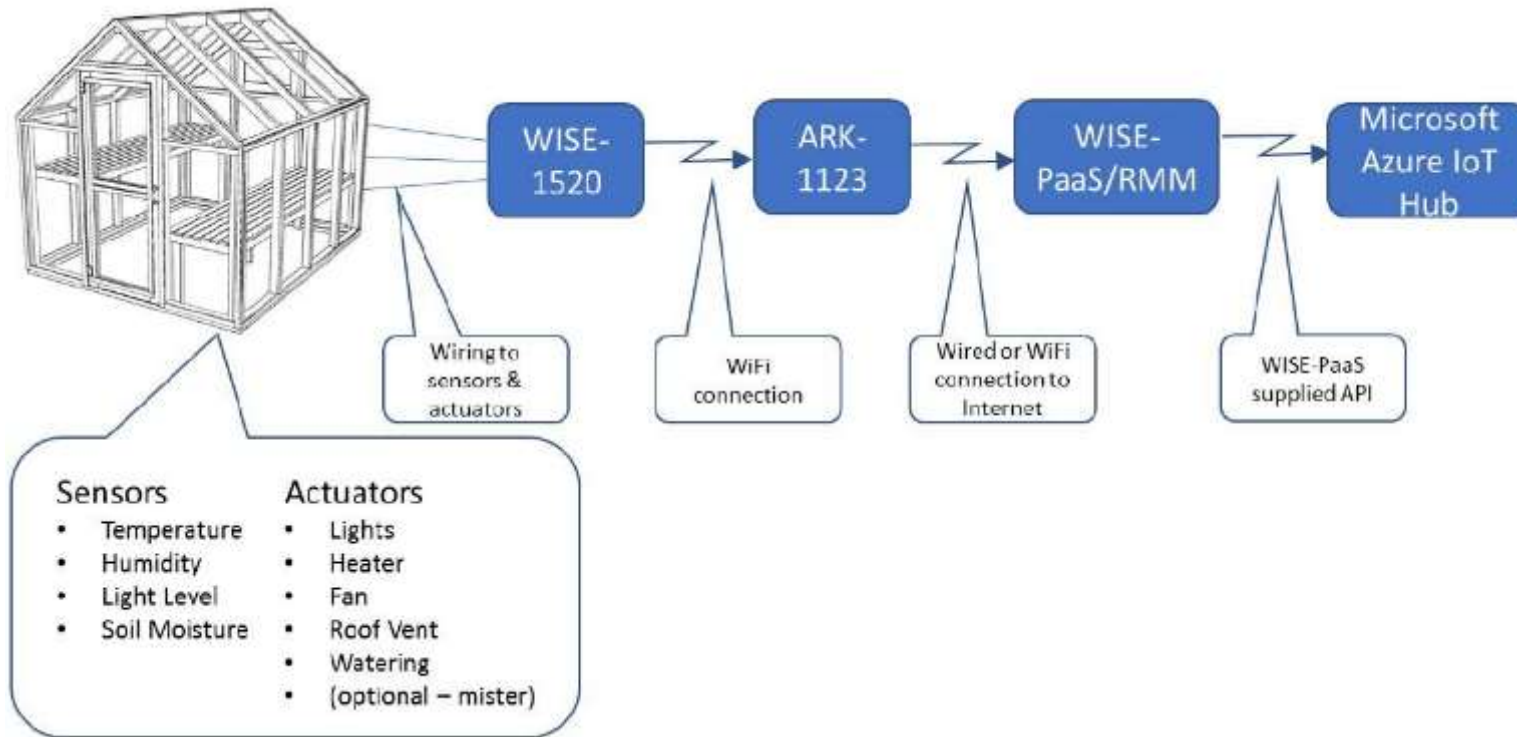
WISE-1520

ARK-1123

WISE-PaaS/RMM

Microsoft Azure IoT Hub

Wiring to sensors & actuators

WiFi connection

Wired or WiFi connection to Internet

WISE-PaaS supplied API

Sensors
- Temperature
- Humidity
- Light Level
- Soil Moisture

Actuators
- Lights
- Heater
- Fan
- Roof Vent
- Watering
- (optional – mister)